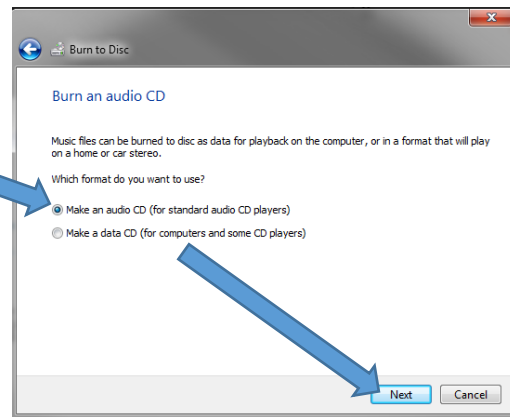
Burn to Disc

Burn an audio CD

Music files can be burned to disc as data for playback on the computer, or in a format that will play on a home or car stereo.

Which format do you want to use?

Make an audio CD (for standard audio CD players)

Make a data CD (for computers and some CD players)

Next

Cancel